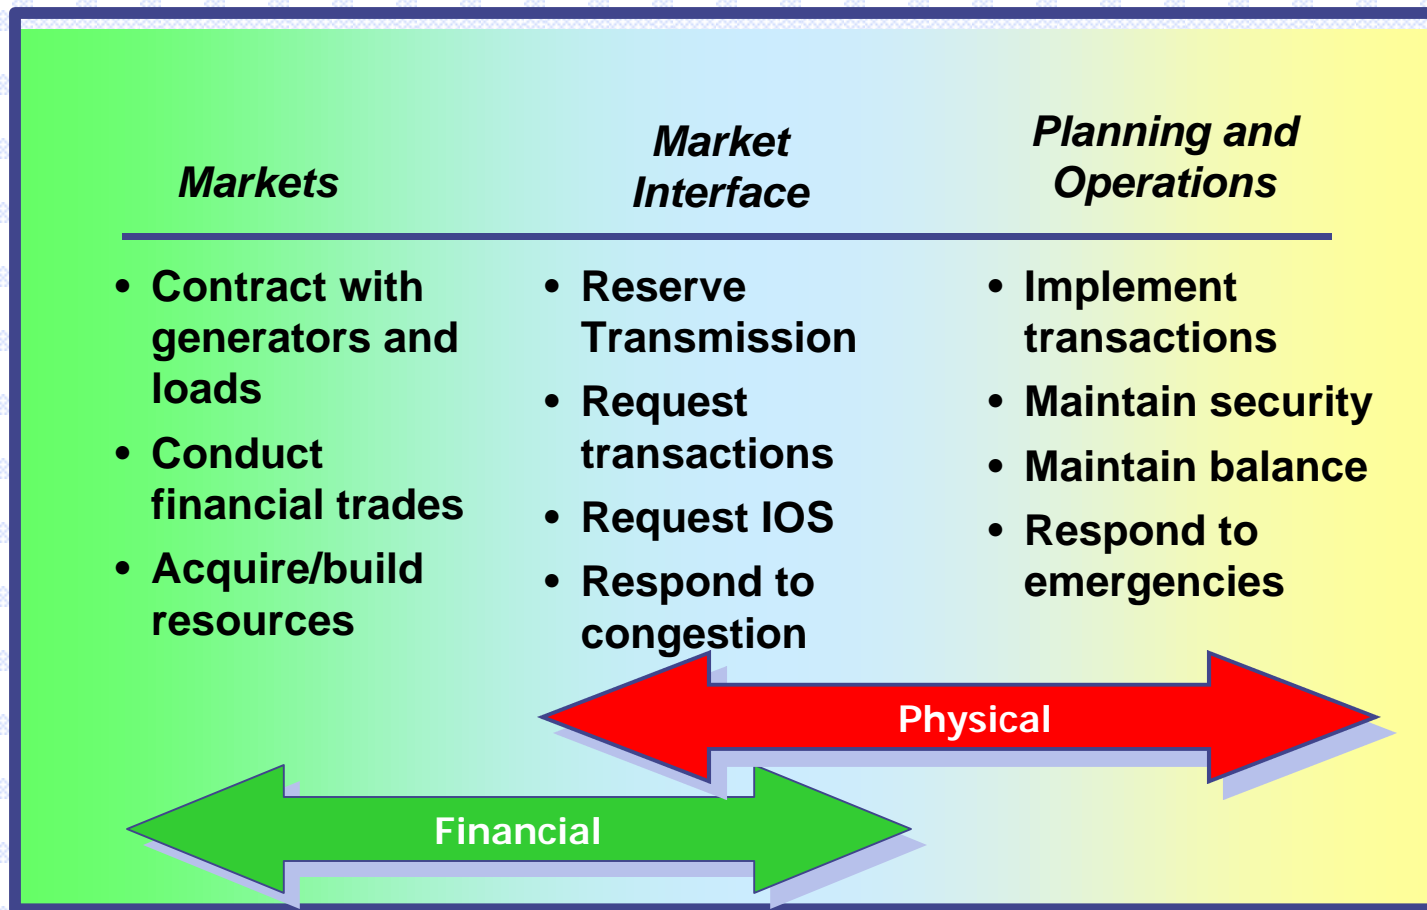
| Markets | Market Interface | Planning and Operations |
|---|---|---|
| • Contract with generators and loads<br>• Conduct financial trades<br>• Acquire/build resources | • Reserve Transmission<br>• Request transactions<br>• Request IOS<br>• Respond to congestion | • Implement transactions<br>• Maintain security<br>• Maintain balance<br>• Respond to emergencies |

Physical

Financial